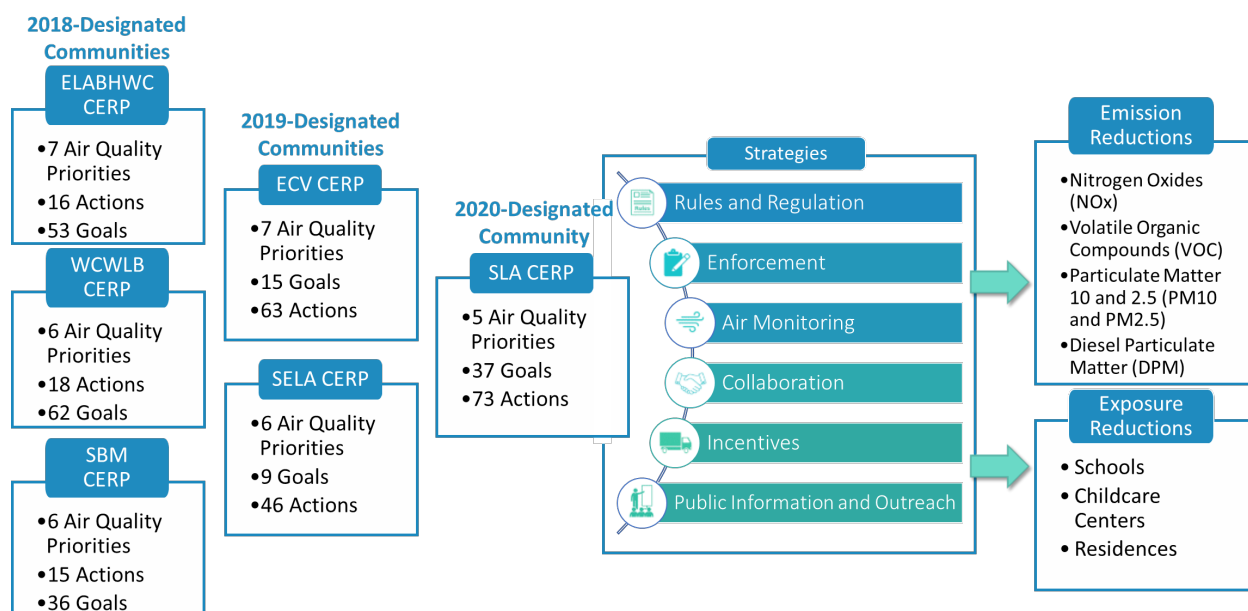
2018-Designated Communities

ELABHWC CERP

•7 Air Quality Priorities
•16 Actions
•53 Goals

WCWLB CERP

•6 Air Quality Priorities
•18 Actions
•62 Goals

SBM CERP

•6 Air Quality Priorities
•15 Actions
•36 Goals

2019-Designated Communities

ECV CERP

•7 Air Quality Priorities
•15 Goals
•63 Actions

SELA CERP

•6 Air Quality Priorities
•9 Goals
•46 Actions

2020-Designated Community

SLA CERP

•5 Air Quality Priorities
•37 Goals
•73 Actions

Strategies

Rules and Regulation
Enforcement
Air Monitoring
Collaboration
Incentives
Public Information and Outreach

Emission Reductions

•Nitrogen Oxides (NOx)
•Volatile Organic Compounds (VOC)
•Particulate Matter 10 and 2.5 (PM10 and PM2.5)
•Diesel Particulate Matter (DPM)

Exposure Reductions

• Schools
• Childcare Centers
• Residences